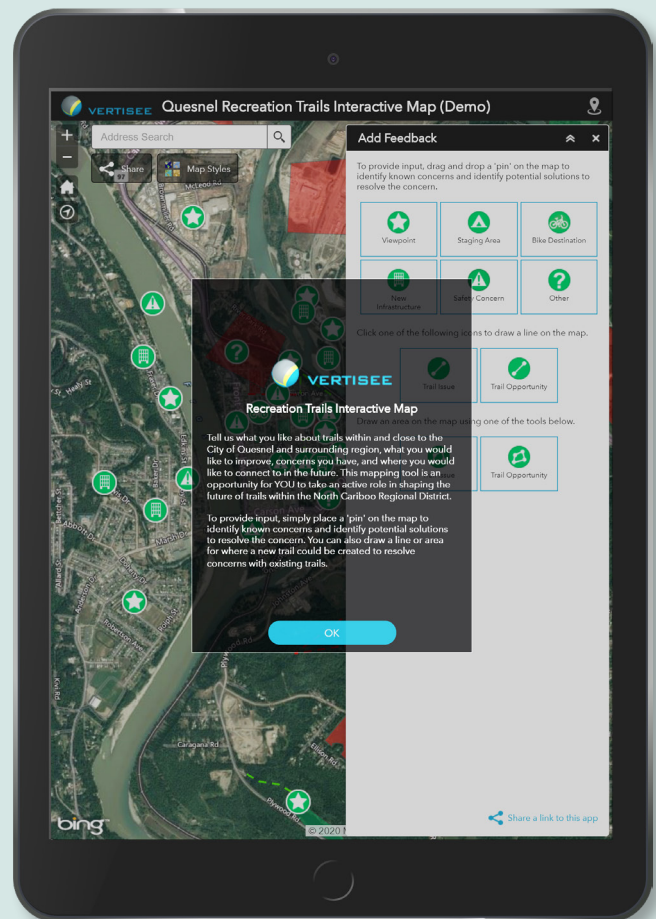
VERTISEE Quesnel Recreation Trails Interactive Map (Demo)

Address Search

Share

Map Styles

Add Feedback

To provide input, drag and drop a 'pin' on the map to identify known concerns and identify potential solutions to resolve the concern.

Viewpoint

Staging Area

Bike Destination

New Infrastructure

Safety Concern

Other

Click one of the following icons to draw a line on the map.

Trail Issue

Trail Opportunity

Draw an area on the map using one of the tools below.

Trail Opportunity

VERTISEE

Recreation Trails Interactive Map

Tell us what you like about trails within and close to the City of Quesnel and surrounding region, what you would like to improve, concerns you have, and where you would like to connect to in the future. This mapping tool is an opportunity for YOU to take an active role in shaping the future of trails within the North Cariboo Regional District.

To provide input, simply place a 'pin' on the map to identify known concerns and identify potential solutions to resolve the concern. You can also draw a line or area for where a new trail could be created to resolve concerns with existing trails.

OK

Share a link to this app

bing

© 2020 M